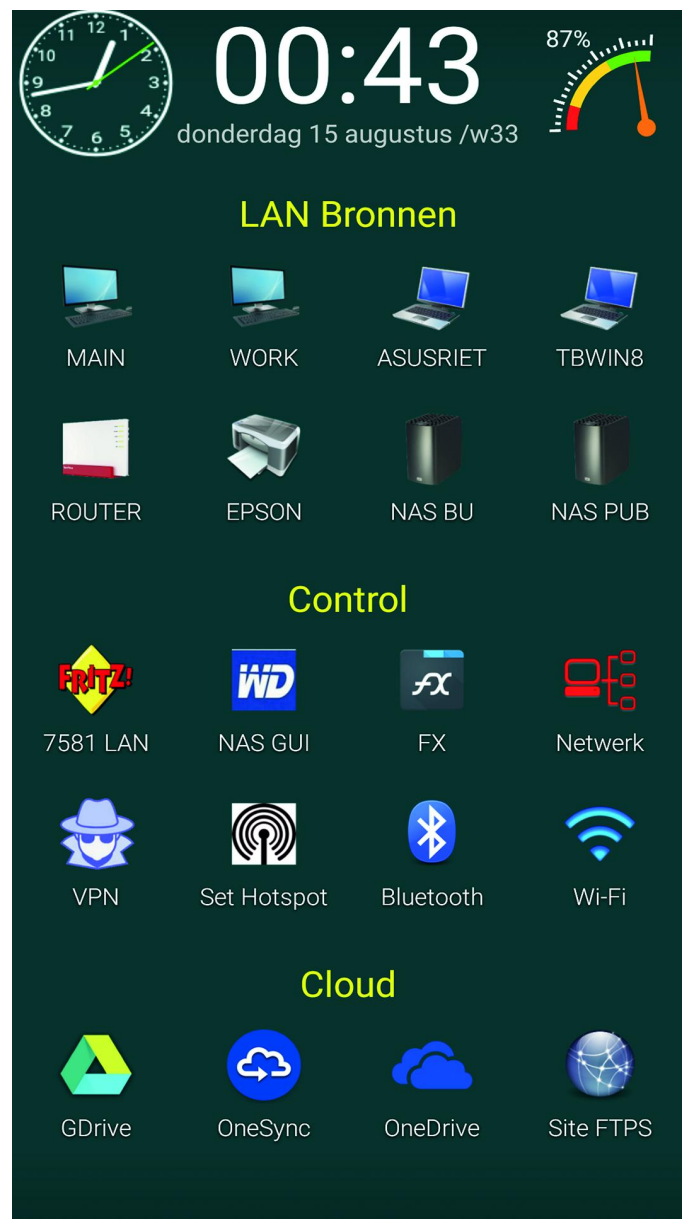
12 1 2 3 4 5 6 7 8 9 10 11

00:43
donderdag 15 augustus /w33

87%

LAN Bronnen

MAIN
WORK
ASUSRIET
TBWIN8

ROUTER
EPSON
NAS BU
NAS PUB

Control

FRITZ!
7581 LAN
WD
NAS GUI
FX
FX
Netwerk

VPN
Set Hotspot
Bluetooth
Wi-Fi

Cloud

GDrive
OneSync
OneDrive
Site FTPS